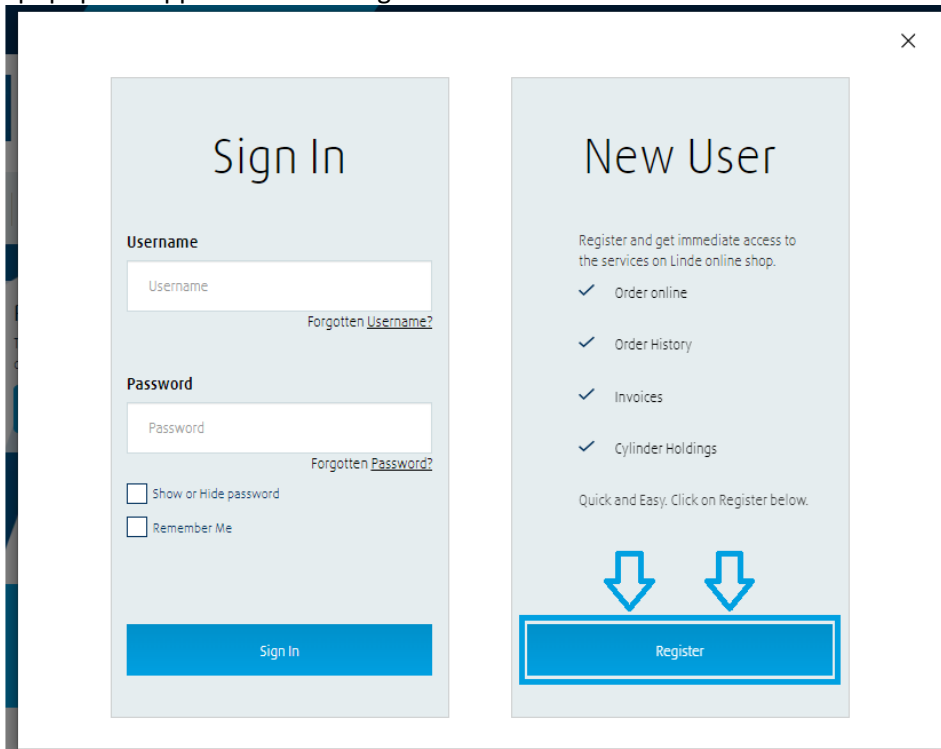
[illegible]

×

Sign In

Username

Username

Forgotten Username?

Password

Password

Forgotten Password?

Show or Hide password

Remember Me

Sign In

New User

Register and get immediate access to the services on Linde online shop.

Order online

Order History

Invoices

Cylinder Holdings

Quick and Easy. Click on Register below.

Register